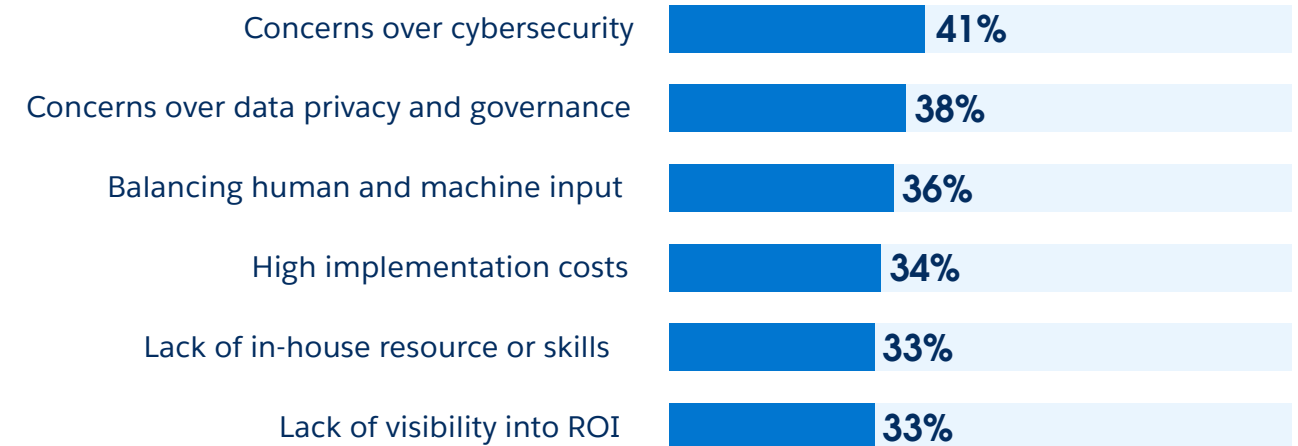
Concerns over cybersecurity 41%

Concerns over data privacy and governance 38%

Balancing human and machine input 36%

High implementation costs 34%

Lack of in-house resource or skills 33%

Lack of visibility into ROI 33%